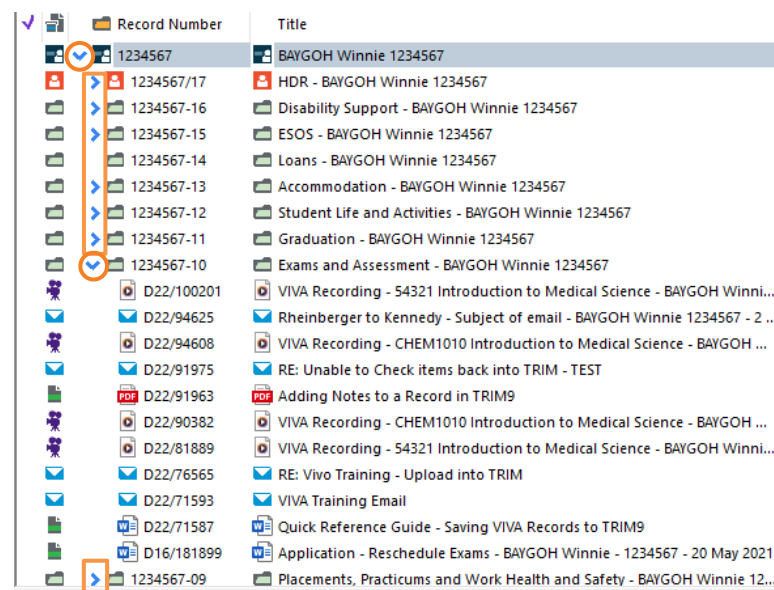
| Record Number | Title |
|---|---|
| 1234567 | BAYGOH Winnie 1234567 |
| 1234567/17 | HDR - BAYGOH Winnie 1234567 |
| 1234567-16 | Disability Support - BAYGOH Winnie 1234567 |
| 1234567-15 | ESOS - BAYGOH Winnie 1234567 |
| 1234567-14 | Loans - BAYGOH Winnie 1234567 |
| 1234567-13 | Accommodation - BAYGOH Winnie 1234567 |
| 1234567-12 | Student Life and Activities - BAYGOH Winnie 1234567 |
| 1234567-11 | Graduation - BAYGOH Winnie 1234567 |
| 1234567-10 | Exams and Assessment - BAYGOH Winnie 1234567 |
| D22/100201 | VIVA Recording - 54321 Introduction to Medical Science - BAYGOH Winni... |
| D22/94625 | Rheinberger to Kennedy - Subject of email - BAYGOH Winnie 1234567 - 2 ... |
| D22/94608 | VIVA Recording - CHEM1010 Introduction to Medical Science - BAYGOH ... |
| D22/91975 | RE: Unable to Check items back into TRIM - TEST |
| D22/91963 | Adding Notes to a Record in TRIM9 |
| D22/90382 | VIVA Recording - CHEM1010 Introduction to Medical Science - BAYGOH ... |
| D22/81889 | VIVA Recording - 54321 Introduction to Medical Science - BAYGOH Winni... |
| D22/76565 | RE: Vivo Training - Upload into TRIM |
| D22/71593 | VIVA Training Email |
| D22/71587 | Quick Reference Guide - Saving VIVA Records to TRIM9 |
| D16/181899 | Application - Reschedule Exams - BAYGOH Winnie - 1234567 - 20 May 2021 |
| 1234567-09 | Placements, Practicums and Work Health and Safety - BAYGOH Winnie 12... |